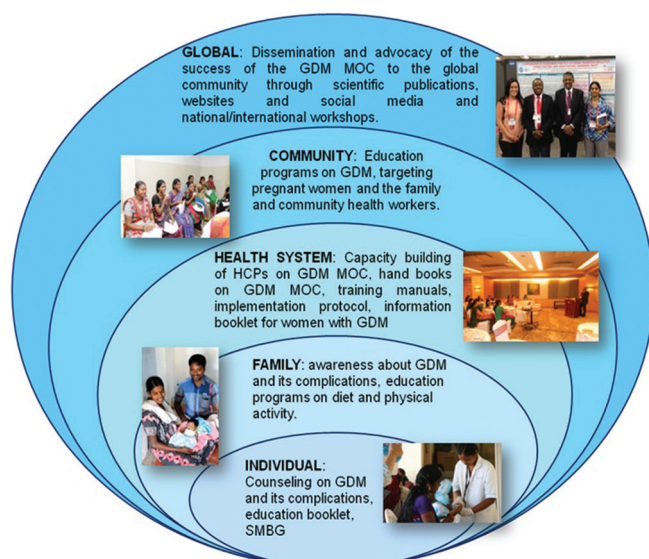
GLOBAL: Dissemination and advocacy of the success of the GDM MOC to the global community through scientific publications, websites and social media and national/international workshops.

COMMUNITY: Education programs on GDM, targeting pregnant women and the family and community health workers.

HEALTH SYSTEM: Capacity building of HCPs on GDM MOC, hand books on GDM MOC, training manuals, implementation protocol, information booklet for women with GDM

FAMILY: awareness about GDM and its complications, education programs on diet and physical activity.

INDIVIDUAL: Counseling on GDM and its complications, education booklet, SMBG